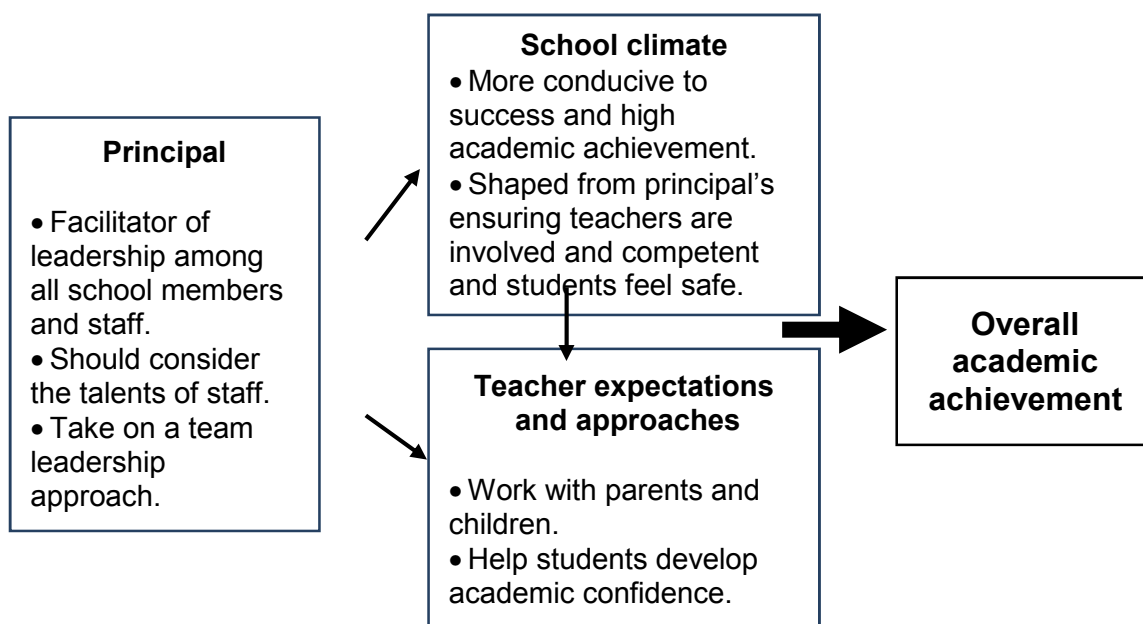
**Principal**

• Facilitator of leadership among all school members and staff.
• Should consider the talents of staff.
• Take on a team leadership approach.

**School climate**
• More conducive to success and high academic achievement.
• Shaped from principal's ensuring teachers are involved and competent and students feel safe.

**Teacher expectations and approaches**

• Work with parents and children.
• Help students develop academic confidence.

**Overall academic achievement**